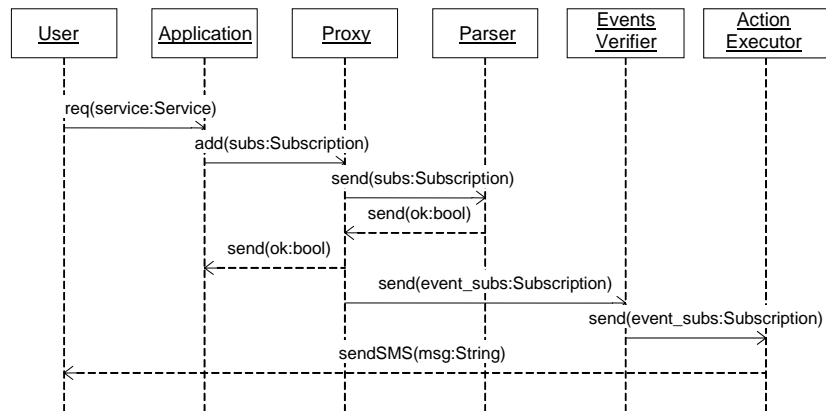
User

Application

Proxy

Parser

Events Verifier

Action Executor

req(service:Service)

add(subs:Subscription)

send(subs:Subscription)

send(ok:bool)

send(ok:bool)

send(event_subs:Subscription)

send(event_subs:Subscription)

sendSMS(msg:String)